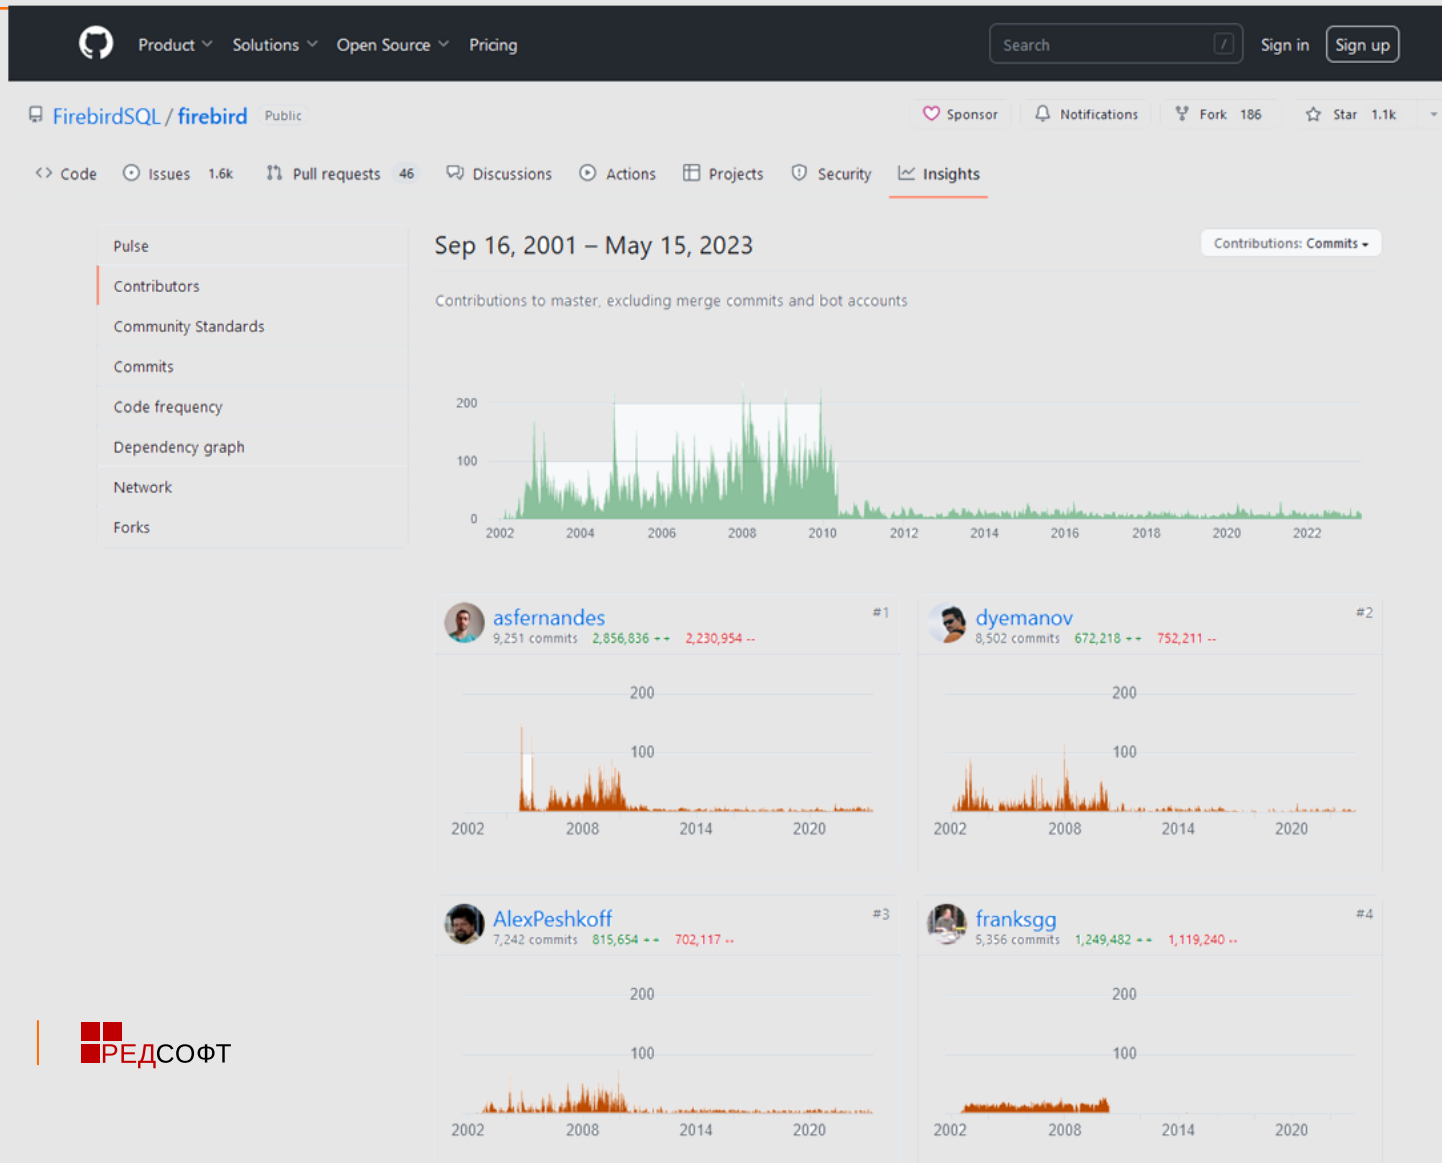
Product Solutions Open Source Pricing

Search /

Sign in Sign up

FirebirdSQL / firebird Public

Sponsor Notifications Fork 186 Star 1.1k

Code Issues 1.6k Pull requests 46 Discussions Actions Projects Security Insights

Pulse
Contributors
Community Standards
Commits
Code frequency
Dependency graph
Network
Forks

Sep 16, 2001 – May 15, 2023

Contributions: Commits

Contributions to master, excluding merge commits and bot accounts

200
100
0
2002 2004 2006 2008 2010 2012 2014 2016 2018 2020 2022

asfernandes
9,251 commits 2,856,836 ++ 2,230,954 --
#1
200
100
2002 2008 2014 2020

dyemanov
8,502 commits 672,218 ++ 752,211 --
#2
200
100
2002 2008 2014 2020

AlexPeshkoff
7,242 commits 815,654 ++ 702,117 --
#3
200
100
2002 2008 2014 2020

franksgg
5,356 commits 1,249,482 ++ 1,119,240 --
#4
200
100
2002 2008 2014 2020

РЕДСОФТ